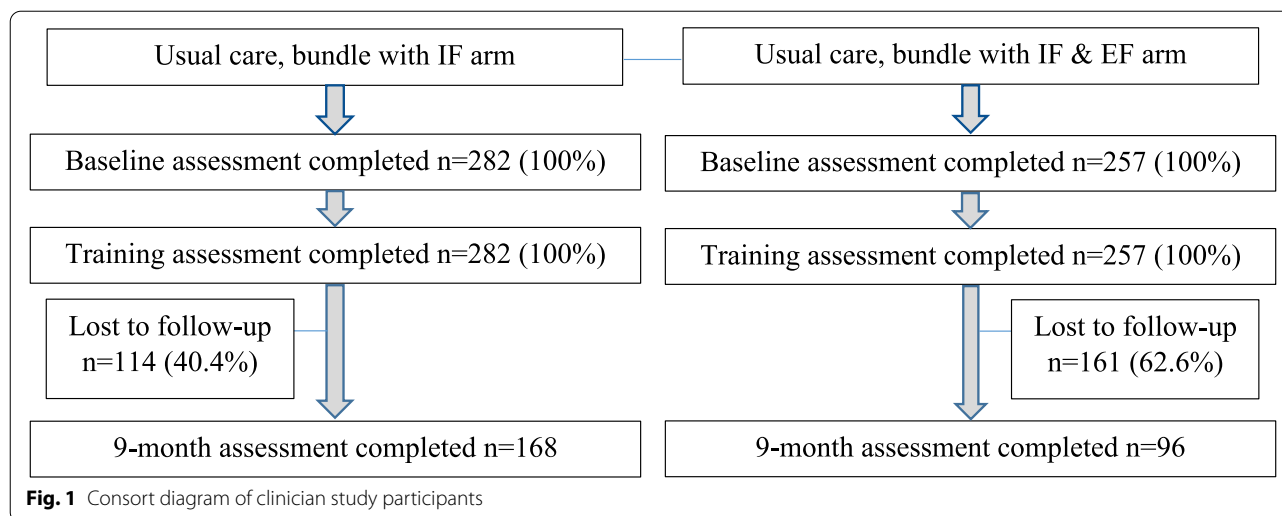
Usual care, bundle with IF arm

Baseline assessment completed n=282 (100%)

Training assessment completed n=282 (100%)

Lost to follow-up n=114 (40.4%)

9-month assessment completed n=168

Usual care, bundle with IF & EF arm

Baseline assessment completed n=257 (100%)

Training assessment completed n=257 (100%)

Lost to follow-up n=161 (62.6%)

9-month assessment completed n=96

**Fig. 1** Consort diagram of clinician study participants